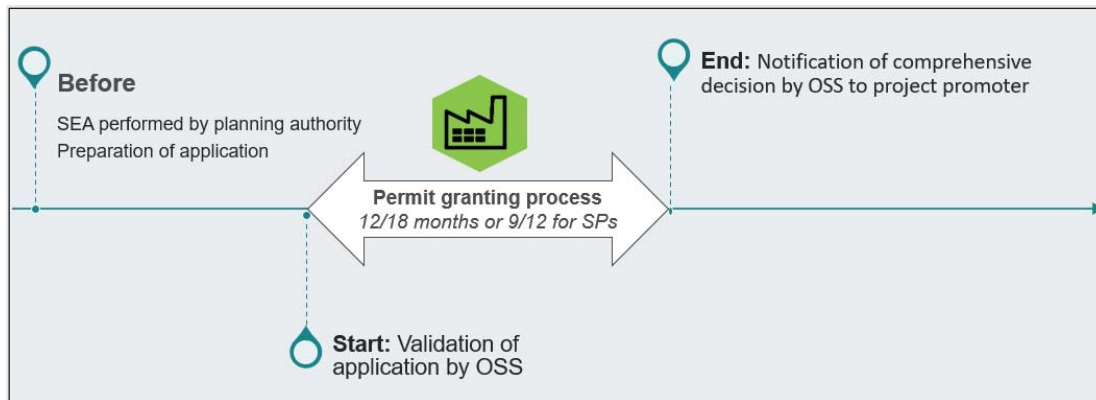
Before

SEA performed by planning authority
Preparation of application

Permit granting process
*12/18 months or 9/12 for SPs*

End: Notification of comprehensive decision by OSS to project promoter

Start: Validation of application by OSS